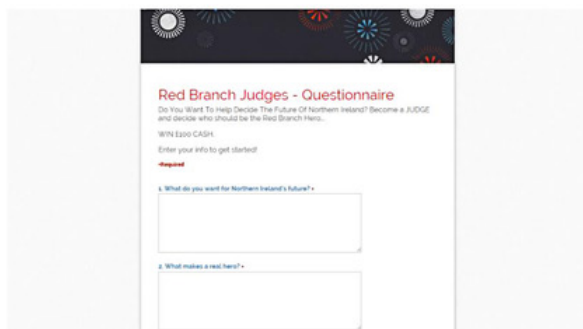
Red Branch Judges - Questionnaire

Do You Want To Help Decide The Future Of Northern Ireland? Become a JUDGE and decide who should be the Red Branch Hero...

WIN £100 CASH.

Enter your info to get started!

*Required

1. What do you want for Northern Ireland's future? *

2. What makes a real hero? *